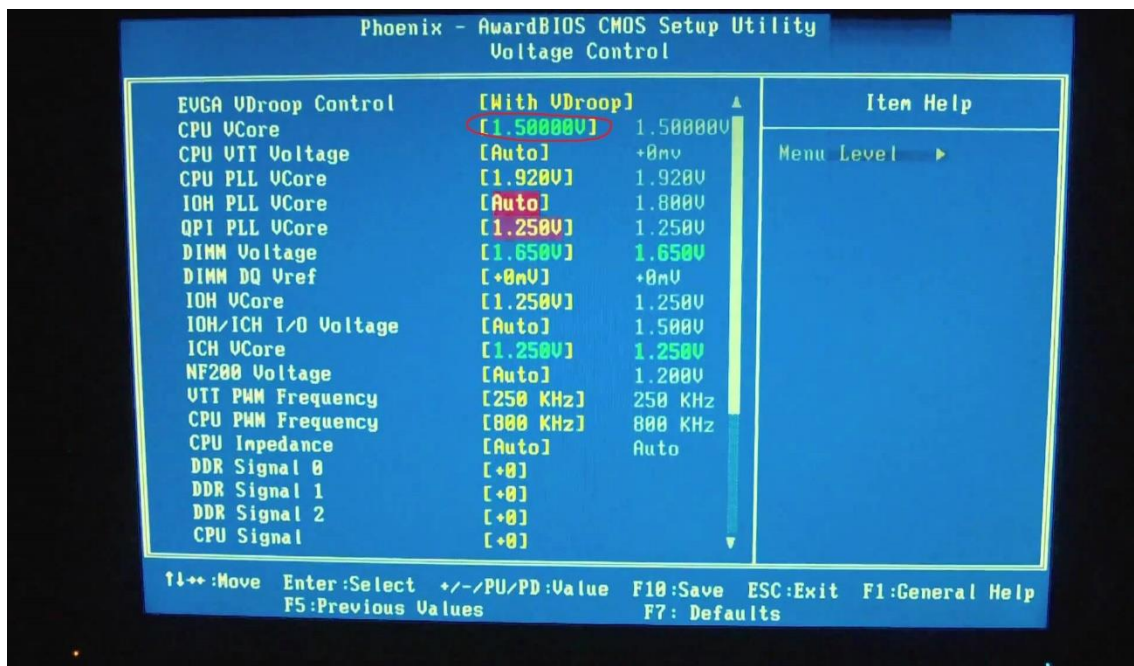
Phoenix - AwardBIOS CMOS Setup Utility
Voltage Control

| | | |
|---|---|---|
| EVGA VDroop Control | [With VDroop] | |
| CPU VCore | [1.50000V] | 1.50000V |
| CPU VTT Voltage | [Auto] | +0mv |
| CPU PLL VCore | [1.920V] | 1.920V |
| IOH PLL VCore | [Auto] | 1.800V |
| QPI PLL VCore | [1.250V] | 1.250V |
| DIMM Voltage | [1.650V] | 1.650V |
| DIMM DQ Vref | [+0mV] | +0mV |
| IOH VCore | [1.250V] | 1.250V |
| IOH/ICH I/O Voltage | [Auto] | 1.500V |
| ICH VCore | [1.250V] | 1.250V |
| NF200 Voltage | [Auto] | 1.200V |
| VTT PWM Frequency | [250 KHz] | 250 KHz |
| CPU PWM Frequency | [800 KHz] | 800 KHz |
| CPU Impedance | [Auto] | Auto |
| DDR Signal 0 | [+0] | |
| DDR Signal 1 | [+0] | |
| DDR Signal 2 | [+0] | |
| CPU Signal | [+0] | |

Item Help

Menu Level ▶

↑↓→←:Move Enter:Select +/-/PU/PD:Value F10:Save ESC:Exit F1:General Help
F5:Previous Values F7: Defaults